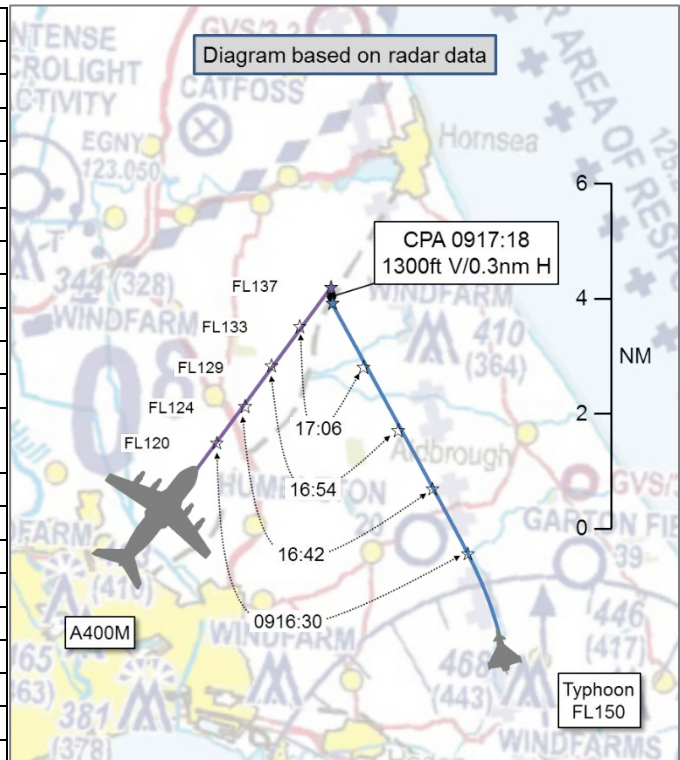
Diagram based on radar data

INTENSE
CROLIGHT
CTIVITY

GVS/3.2
CATFOSS

EGNY
123.050

Hornsea

AREA OF RESP

125.

6

4

2

0

NM

CPA 0917:18
1300ft V/0.3nm H

FL137
FL133
FL129
FL124
FL120

344 (328)
WINDFARM

WINDFARM
410
(364)

17:06

16:54

16:42

0916:30

Aldbrough

HUMBLETON

GVS/3

GARTON FI
39

FARM
(410)

A400M

WINDFARM

165
363)

381
(378)

468
(443)

446
(417)

Typhoon
FL150

WINDFARMS